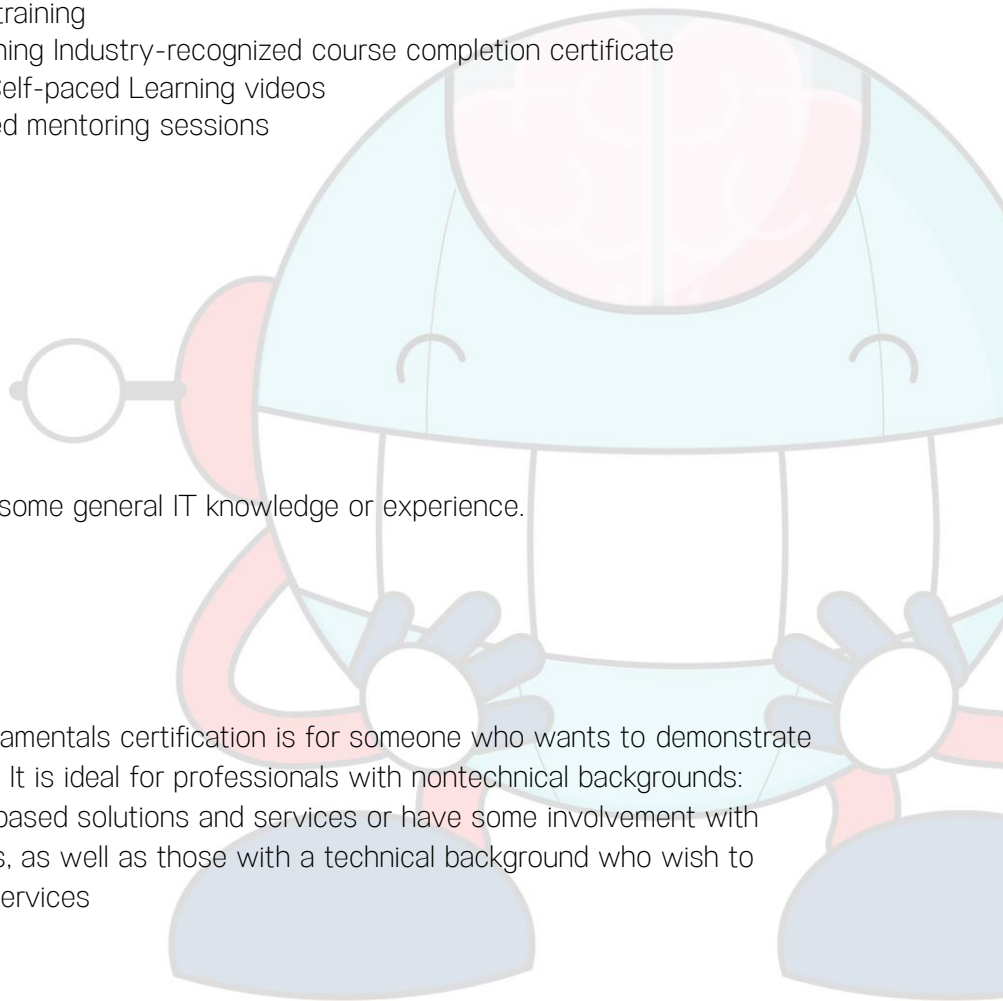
training
ning Industry-recognized course completion certificate
Self-paced Learning videos
ed mentoring sessions

some general IT knowledge or experience.

amentals certification is for someone who wants to demonstrate . It is ideal for professionals with nontechnical backgrounds: based solutions and services or have some involvement with s, as well as those with a technical background who wish to ervices